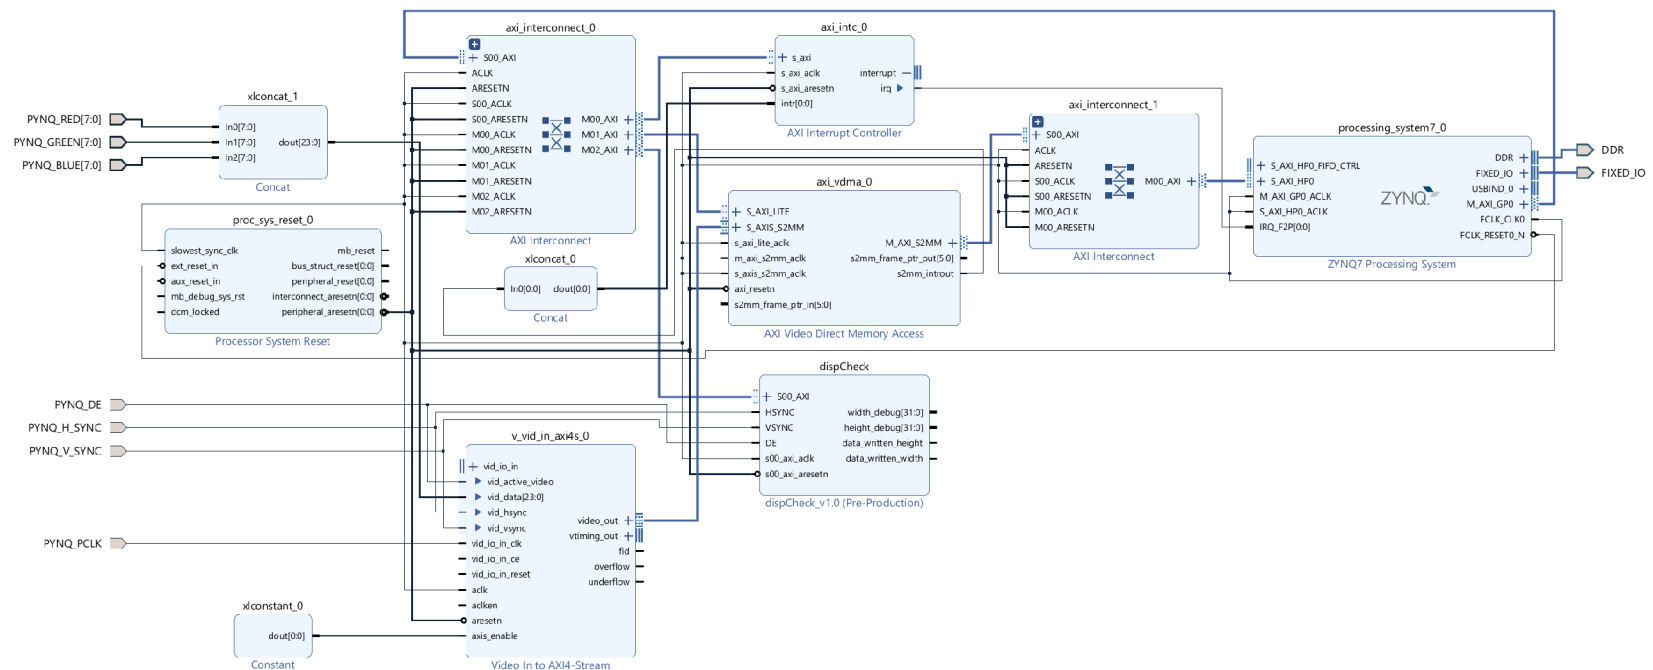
axi_interconnect_0
S00_AXI
ACLK
ARESETN
S00_ACLK
S00_ARESETN
M00_ACLK
M00_ARESETN
M01_ACLK
M01_ARESETN
M02_ACLK
M02_ARESETN
M00_AXI
M01_AXI
M02_AXI
AXI Interconnect

axi_intc_0
s_axi
s_axi_aclk
s_axi_aresetn
intr[0:0]
interrupt
irq
AXI Interrupt Controller

xlconcat_1
In0[7:0]
In1[7:0]
In2[7:0]
dout[23:0]
Concat

PYNQ_RED[7:0]
PYNQ_GREEN[7:0]
PYNQ_BLUE[7:0]

proc_sys_reset_0
slowest_sync_clk
ext_reset_in
aux_reset_in
mb_debug_sys_rst
dcm_locked
mb_reset
bus_struct_reset[0:0]
peripheral_reset[0:0]
interconnect_aresetn[0:0]
peripheral_aresetn[0:0]
Processor System Reset

xlconcat_0
In0[0:0]
dout[0:0]
Concat

axi_vdma_0
S_AXI_LITE
S_AXIS_S2MM
s_axi_lite_aclk
m_axi_s2mm_aclk
s_axis_s2mm_aclk
axi_resetn
s2mm_frame_ptr_in[5:0]
M_AXI_S2MM
s2mm_frame_ptr_out[5:0]
s2mm_introut
AXI Video Direct Memory Access

axi_interconnect_1
S00_AXI
ACLK
ARESETN
S00_ACLK
S00_ARESETN
M00_ACLK
M00_ARESETN
M00_AXI
AXI Interconnect

processing_system7_0
S_AXI_HP0_FIFO_CTRL
S_AXI_HP0
M_AXI_GP0_ACLK
S_AXI_HP0_ACLK
IRQ_F2P[0:0]
DDR
FIXED_IO
USBIND_0
M_AXI_GP0
FCLK_CLK0
FCLK_RESET0_N
ZYNQ
ZYNQ7 Processing System

DDR
FIXED_IO

dispCheck
S00_AXI
HSYNC
VSYNC
DE
s00_axi_aclk
s00_axi_aresetn
width_debug[31:0]
height_debug[31:0]
data_written_height
data_written_width
dispCheck_v1.0 (Pre-Production)

PYNQ_DE
PYNQ_H_SYNC
PYNQ_V_SYNC
PYNQ_PCLK

v_vid_in_axi4s_0
vid_io_in
vid_active_video
vid_data[23:0]
vid_hsync
vid_vsync
vid_io_in_clk
vid_io_in_ce
vid_io_in_reset
aclk
aclken
aresetn
axis_enable
video_out
vtiming_out
fid
overflow
underflow
Video In to AXI4-Stream

xlconstant_0
dout[0:0]
Constant